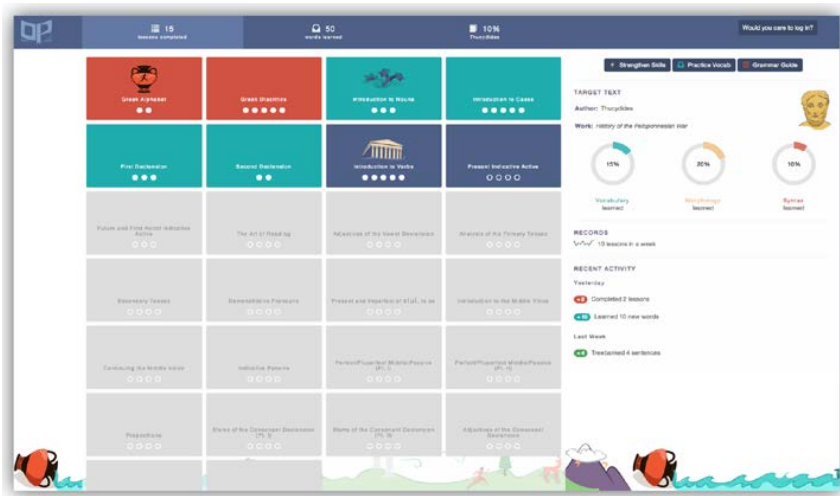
15
lessons completed

50
words learned

10%
Thucydides

Would you care to log in?

Greek Alphabet

Greek Diacritics

Introduction to Nouns

Introduction to Cases

First Declension

Second Declension

Introduction to Verbs

Present Indicative Active

Future and First Aorist Indicative Active

The Art of Reading

Adjectives of the Vowel Declension

Aorists of the Primary Tenses

Secondary Tenses

Demonstrative Pronouns

Present and Imperfect of εἰμί, to be

Introduction to the Middle Voice

Continuing the Middle Voice

Indicative Passive

Perfect/Pluperfect Middle/Passive (Pt. I)

Perfect/Pluperfect Middle/Passive (Pt. II)

Prepositions

Stems of the Consonant Declension (Pt. I)

Stems of the Consonant Declension (Pt. II)

Adjectives of the Consonant Declension

Strengthen Skills

Practice Vocab

Grammar Guide

TARGET TEXT

Author: Thucydides

Work: History of the Peloponnesian War

15%

20%

10%

Vocabulary learned

Morphology learned

Syntax learned

RECORDS

10 lessons in a week

RECENT ACTIVITY

Yesterday

Completed 2 lessons

Learned 10 new words

Last Week

Tr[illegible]learned 4 sentences